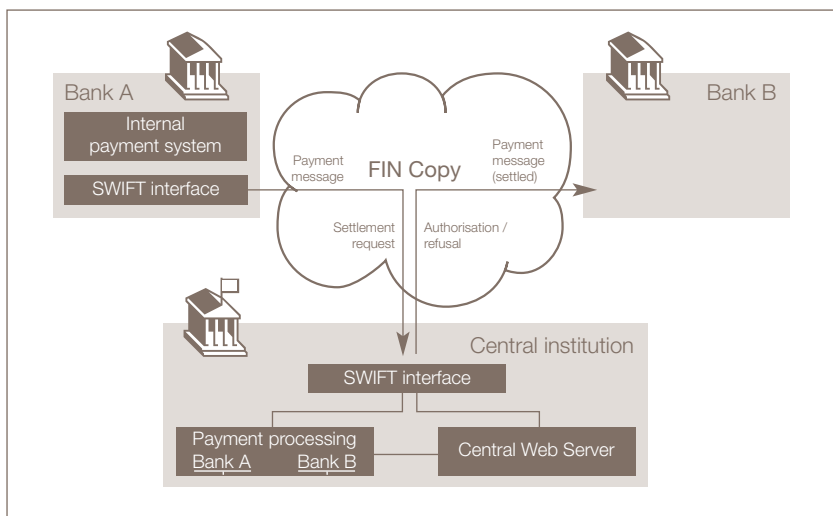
Bank A

Internal payment system

SWIFT interface

Payment message

FIN Copy

Payment message (settled)

Bank B

Settlement request

Authorisation / refusal

Central institution

SWIFT interface

Payment processing
Bank A Bank B

Central Web Server